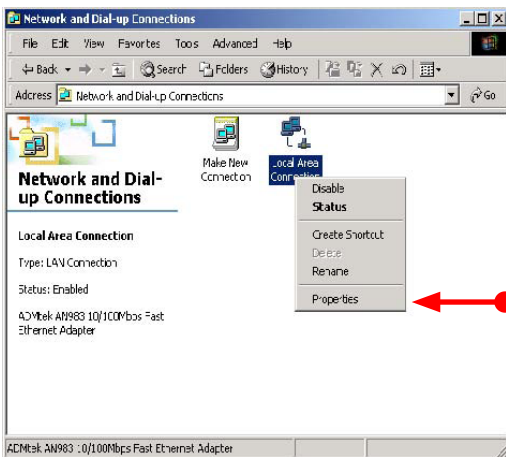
Network and Dial-up Connections

File Edit View Favorites Tools Advanced Help

Back Search Folders History

Address Network and Dial-up Connections Go

Network and Dial-up Connections

Make New Connection

Local Area Connection

Disable
Status
Create Shortcut
Delete
Rename
Properties

Local Area Connection

Type: LAN Connection

Status: Enabled

ADMtek AN983 10/100Mbps Fast Ethernet Adapter

ADMtek AN983 10/100Mbps Fast Ethernet Adapter